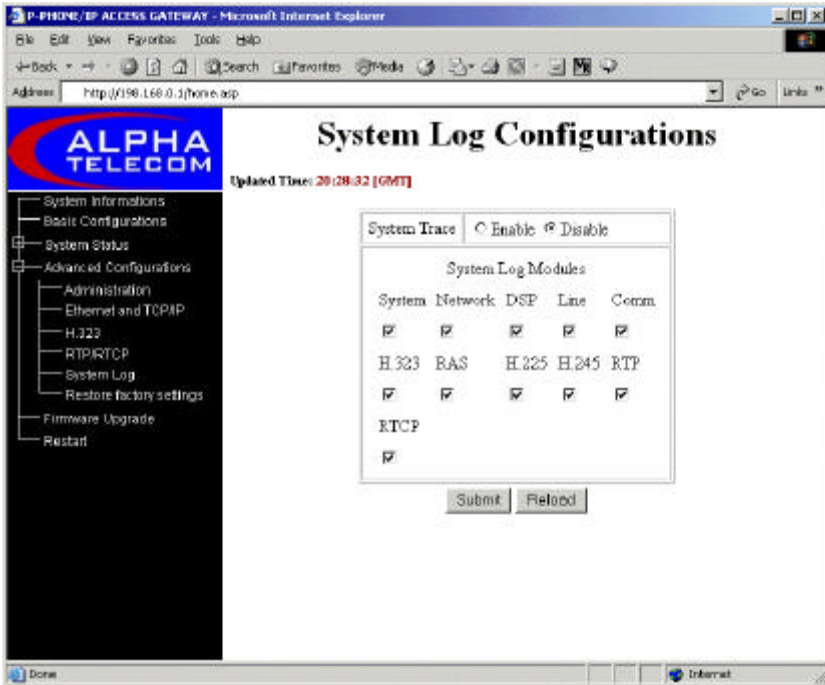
P-PHONE/IP ACCESS GATEWAY - Microsoft Internet Explorer

File Edit View Favorites Tools Help

Back Search Favorites Media

Address http://198.168.0.1/home.asp

Go Links

ALPHA TELECOM

System Informations
Basic Configurations
System Status
Advanced Configurations
Administration
Ethernet and TCP/IP
H.323
RTP/RTCP
System Log
Restore factory settings
Firmware Upgrade
Restart

System Log Configurations

Updated Time: 20:28:32 [GMT]

System Trace ○ Enable ◉ Disable

System Log Modules

System Network DSP Line Comm

H.323 RAS H.225 H.245 RTP

RTCP

Submit Reload

Done

Internet